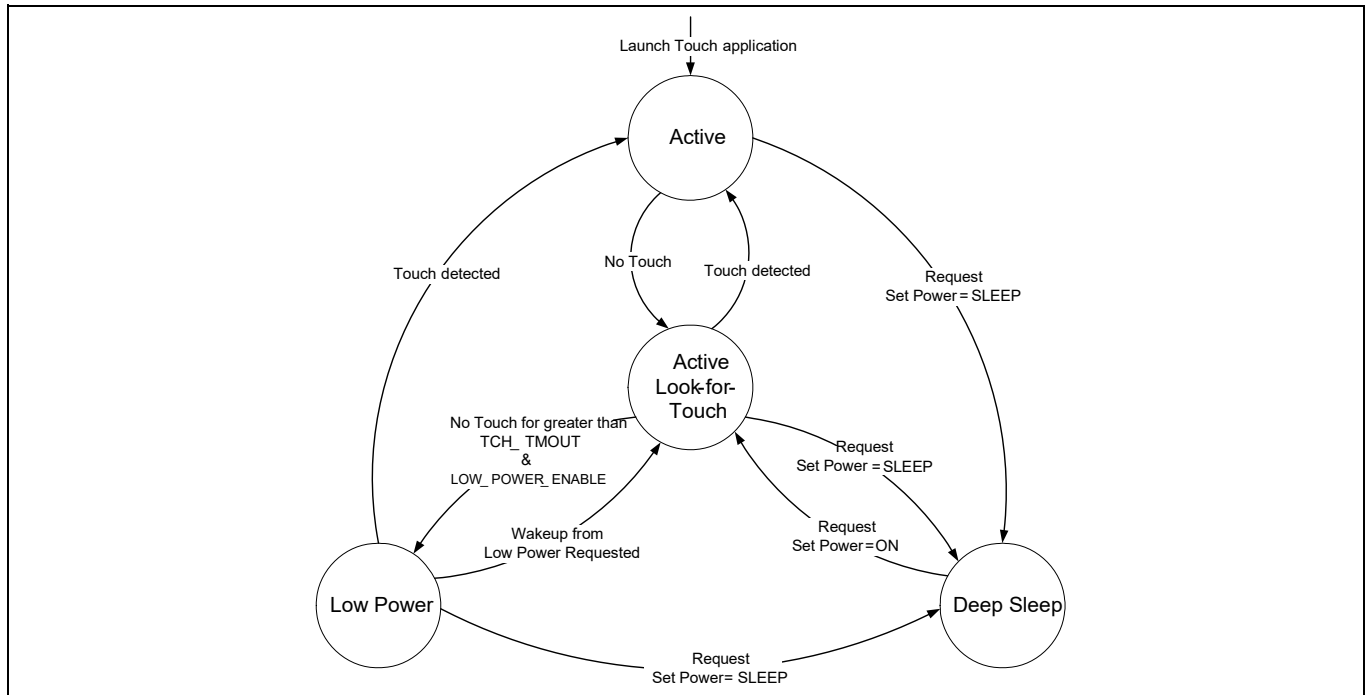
Launch Touch application

Active

Touch detected

No Touch

Touch detected

Request
Set Power = SLEEP

Active
Look-for-Touch

No Touch for greater than
TCH_ TMOUT
&
LOW_POWER_ENABLE

Request
Set Power = SLEEP

Wakeup from
Low Power Requested

Request
Set Power = ON

Low Power

Deep Sleep

Request
Set Power= SLEEP